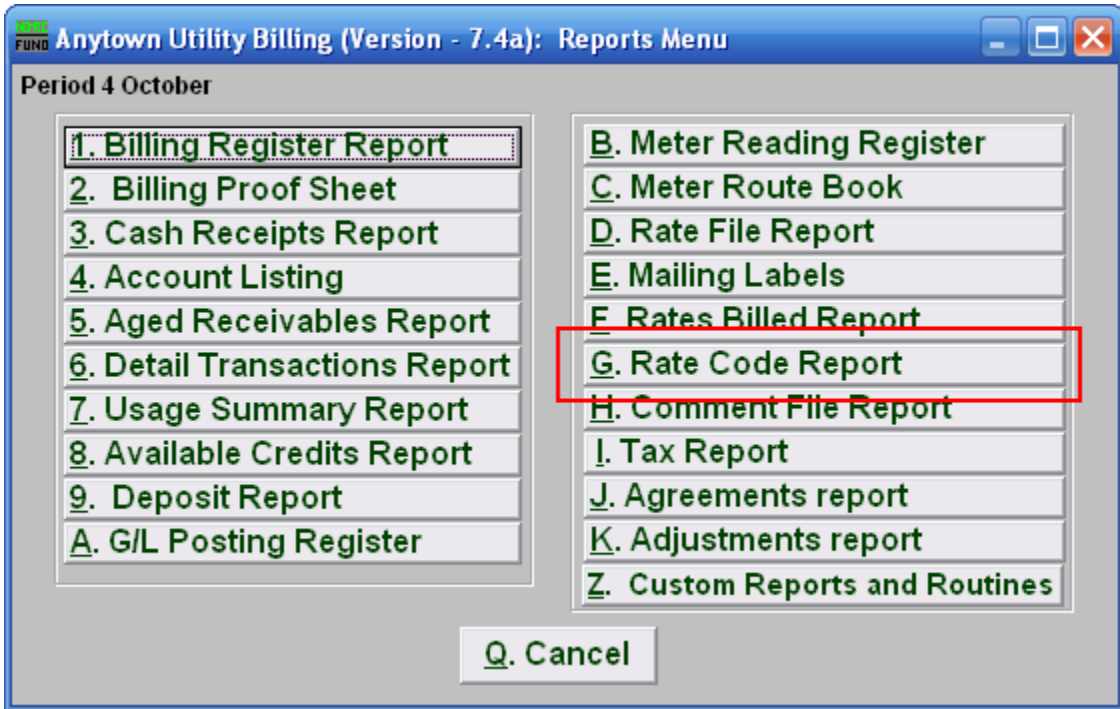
Anytown Utility Billing (Version - 7.4a): Reports Menu

Period 4 October

1. Billing Register Report
2. Billing Proof Sheet
3. Cash Receipts Report
4. Account Listing
5. Aged Receivables Report
6. Detail Transactions Report
7. Usage Summary Report
8. Available Credits Report
9. Deposit Report
A. G/L Posting Register

B. Meter Reading Register
C. Meter Route Book
D. Rate File Report
E. Mailing Labels
F. Rates Billed Report
G. Rate Code Report
H. Comment File Report
I. Tax Report
J. Agreements report
K. Adjustments report
Z. Custom Reports and Routines

Q. Cancel